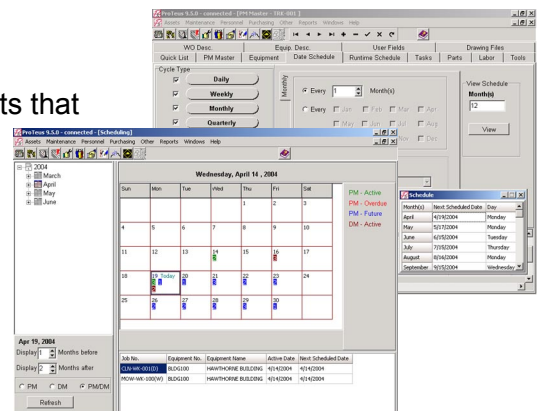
ProTeus 9.5.0 - connected - [PM Master - TRE-001]
Assets Maintenance Personnel Purchasing Other Reports Windows Help

WO Desc. | Equip. Desc. | User Fields | Drawing Files
Quick List | PM Master | Equipment | Date Schedule | Runtime Schedule | Tasks | Parts | Labor | Tools

Cycle Type
Daily
Weekly
Monthly
Quarterly

Monthly
Every 1 Month(s)
Every Jan Feb Mar Apr May Jun Jul Aug Dec

View Schedule
Month(s)
12
View

ts that

ProTeus 9.5.0 - connected - [Scheduling]
Assets Maintenance Personnel Purchasing Other Reports Windows Help

2004
March
April
May
June

Wednesday, April 14 , 2004

| Sun | Mon | Tue | Wed | Thu | Fri | Sat |
|---|---|---|---|---|---|---|
| | | | | 1 | 2 | 3 |
| 4 | 5 | 6 | 7 | 8 | 9 | 10 |
| 11 | 12 | 13 | 14 | 15 | 16 | 17 |
| 18 | 19 Today | 20 | 21 | 22 | 23 | 24 |
| 25 | 26 | 27 | 28 | 29 | 30 | |

PM - Active
PM - Overdue
PM - Future
DM - Active

Schedule

| Month(s) | Next Scheduled Date | Day |
|---|---|---|
| April | 4/19/2004 | Monday |
| May | 5/17/2004 | Monday |
| June | 6/15/2004 | Tuesday |
| July | 7/15/2004 | Thursday |
| August | 8/16/2004 | Monday |
| September | 9/15/2004 | Wednesday |

Apr 19, 2004
Display 1 Months before
Display 2 Months after
PM DM PM/DM
Refresh

| Job No. | Equipment No. | Equipment Name | Active Date | Next Scheduled Date |
|---|---|---|---|---|
| CLN-WK-001(D) | BLDG100 | HAWTHORNE BUILDING | 4/14/2004 | 4/14/2004 |
| MOW-WK-100(W) | BLDG100 | HAWTHORNE BUILDING | 4/14/2004 | 4/14/2004 |